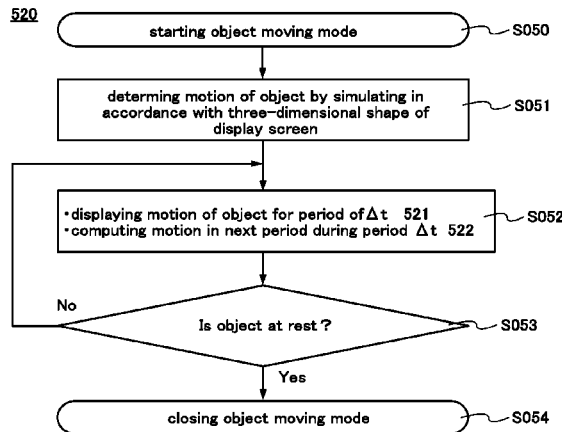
520

starting object moving mode

S050

determing motion of object by simulating in accordance with three-dimensional shape of display screen

S051

•displaying motion of object for period of $\Delta t$ 521
•computing motion in next period during period $\Delta t$ 522

S052

No

Is object at rest?

S053

Yes

closing object moving mode

S054